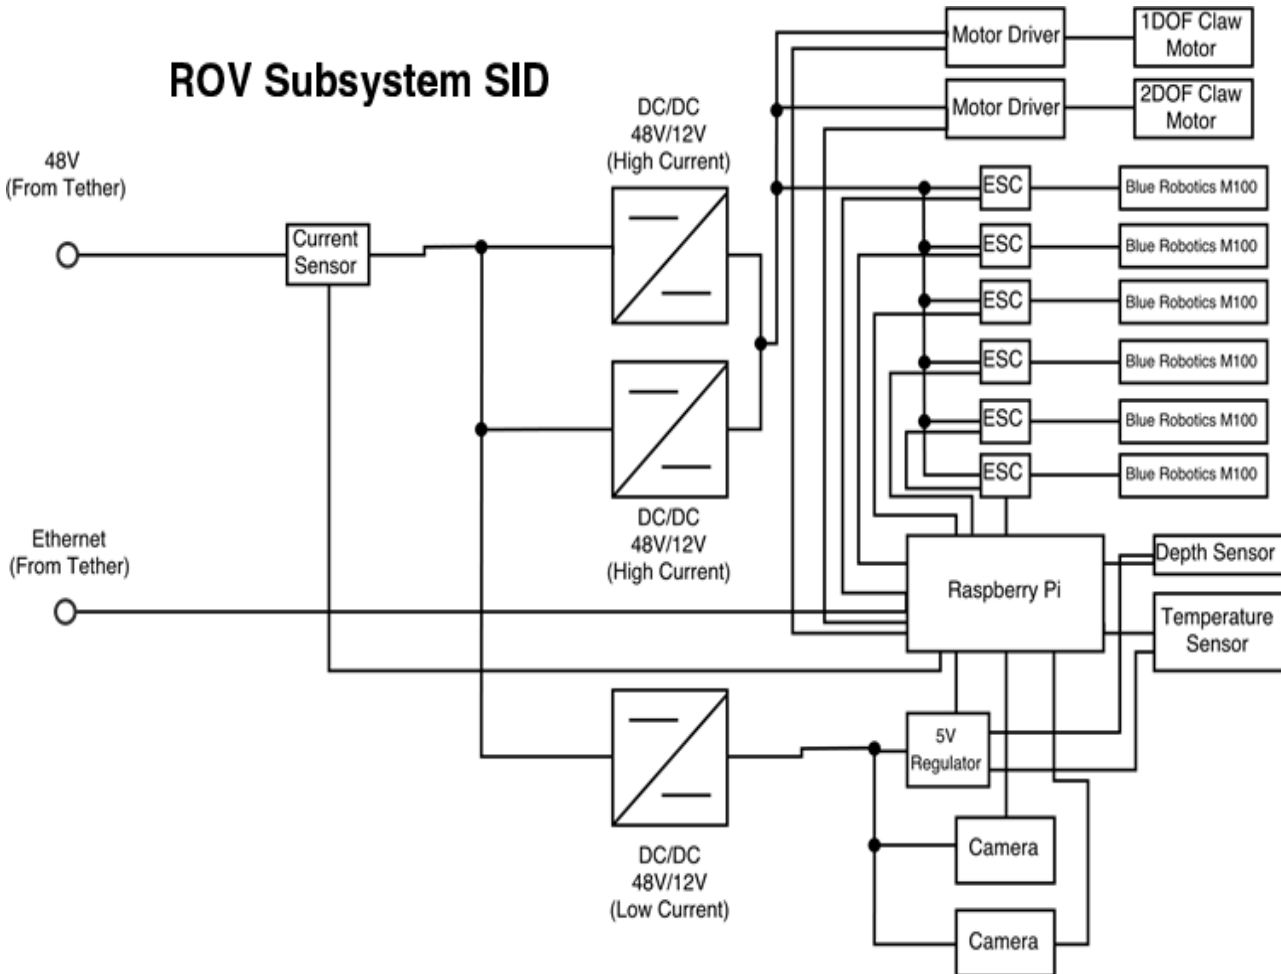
ROV Subsystem SID

48V
(From Tether)

Current Sensor

DC/DC
48V/12V
(High Current)

DC/DC
48V/12V
(High Current)

Ethernet
(From Tether)

DC/DC
48V/12V
(Low Current)

Motor Driver

1DOF Claw Motor

Motor Driver

2DOF Claw Motor

ESC

Blue Robotics M100

ESC

Blue Robotics M100

ESC

Blue Robotics M100

ESC

Blue Robotics M100

ESC

Blue Robotics M100

ESC

Blue Robotics M100

Raspberry Pi

Depth Sensor

Temperature Sensor

5V Regulator

Camera

Camera